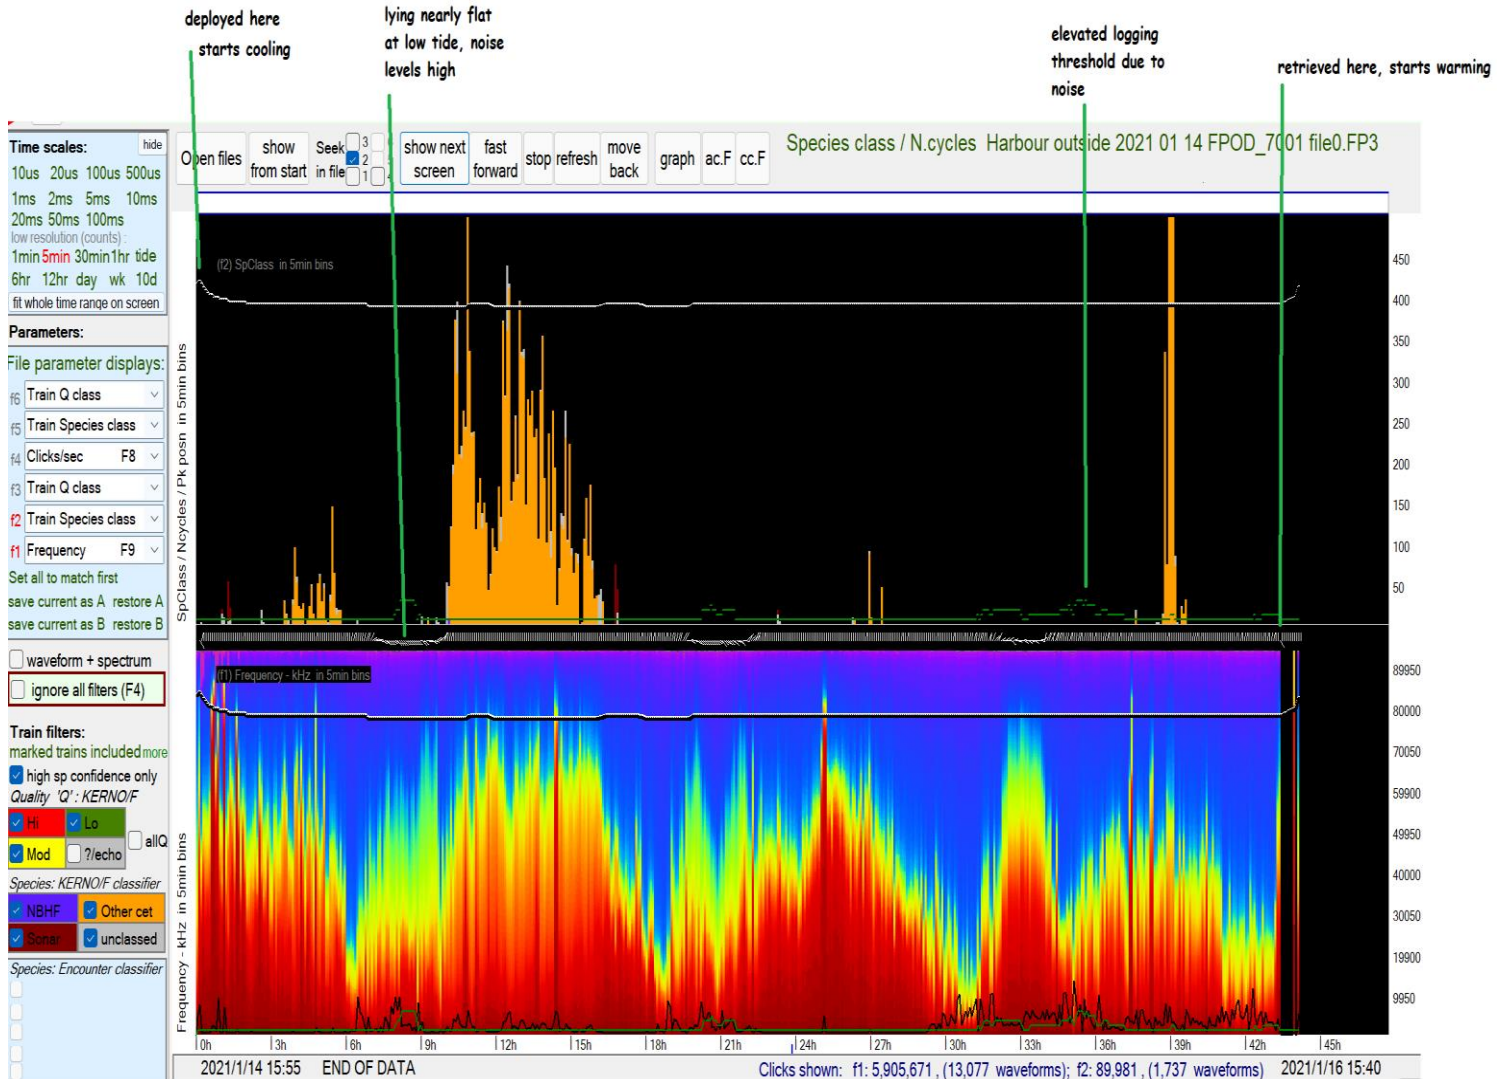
deployed here
starts cooling

lying nearly flat at low tide, noise levels high

elevated logging threshold due to noise

retrieved here, starts warming

Time scales:
hide
10us 20us 100us 500us
1ms 2ms 5ms 10ms
20ms 50ms 100ms
low resolution (counts) :
1min 5min 30min 1hr tide
6hr 12hr day wk 10d
fit whole time range on screen

Parameters:
File parameter displays:
f6 Train Q class
f5 Train Species class
f4 Clicks/sec F8
f3 Train Q class
f2 Train Species class
f1 Frequency F9
Set all to match first
save current as A restore A
save current as B restore B

waveform + spectrum
ignore all filters (F4)

Train filters:
marked trains included more
high sp confidence only
Quality 'Q' : KERNO/F
Hi Lo allQ
Mod ?/echo
Species: KERNO/F classifier
NBHF Other cet
Sonar unclassed
Species: Encounter classifier

Open files | show from start | Seek in file | 3 2 1 | show next screen | fast forward | stop | refresh | move back | graph | ac.F | cc.F

Species class / N.cycles Harbour outside 2021 01 14 FPOD_7001 file0.FP3

(f2) SpClass in 5min bins
SpClass / Ncycles / Pk posn in 5min bins
450 400 350 300 250 200 150 100 50

(f1) Frequency - kHz in 5min bins
Frequency - kHz in 5min bins
89950 80000 70050 59900 49950 40000 30050 19900 9950

0h 3h 6h 9h 12h 15h 18h 21h 24h 27h 30h 33h 36h 39h 42h 45h

2021/1/14 15:55 END OF DATA Clicks shown: f1: 5,905,671 , (13,077 waveforms); f2: 89,981 , (1,737 waveforms) 2021/1/16 15:40